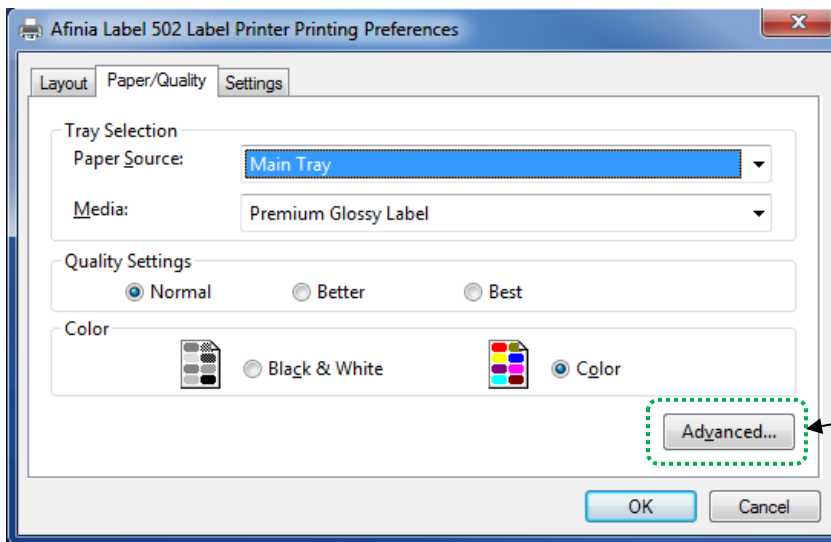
Afinia Label 502 Label Printer Printing Preferences

Layout
Paper/Quality
Settings

Tray Selection
Paper Source: Main Tray
Media: Premium Glossy Label

Quality Settings
Normal
Better
Best

Color
Black & White
Color

Advanced...

OK
Cancel